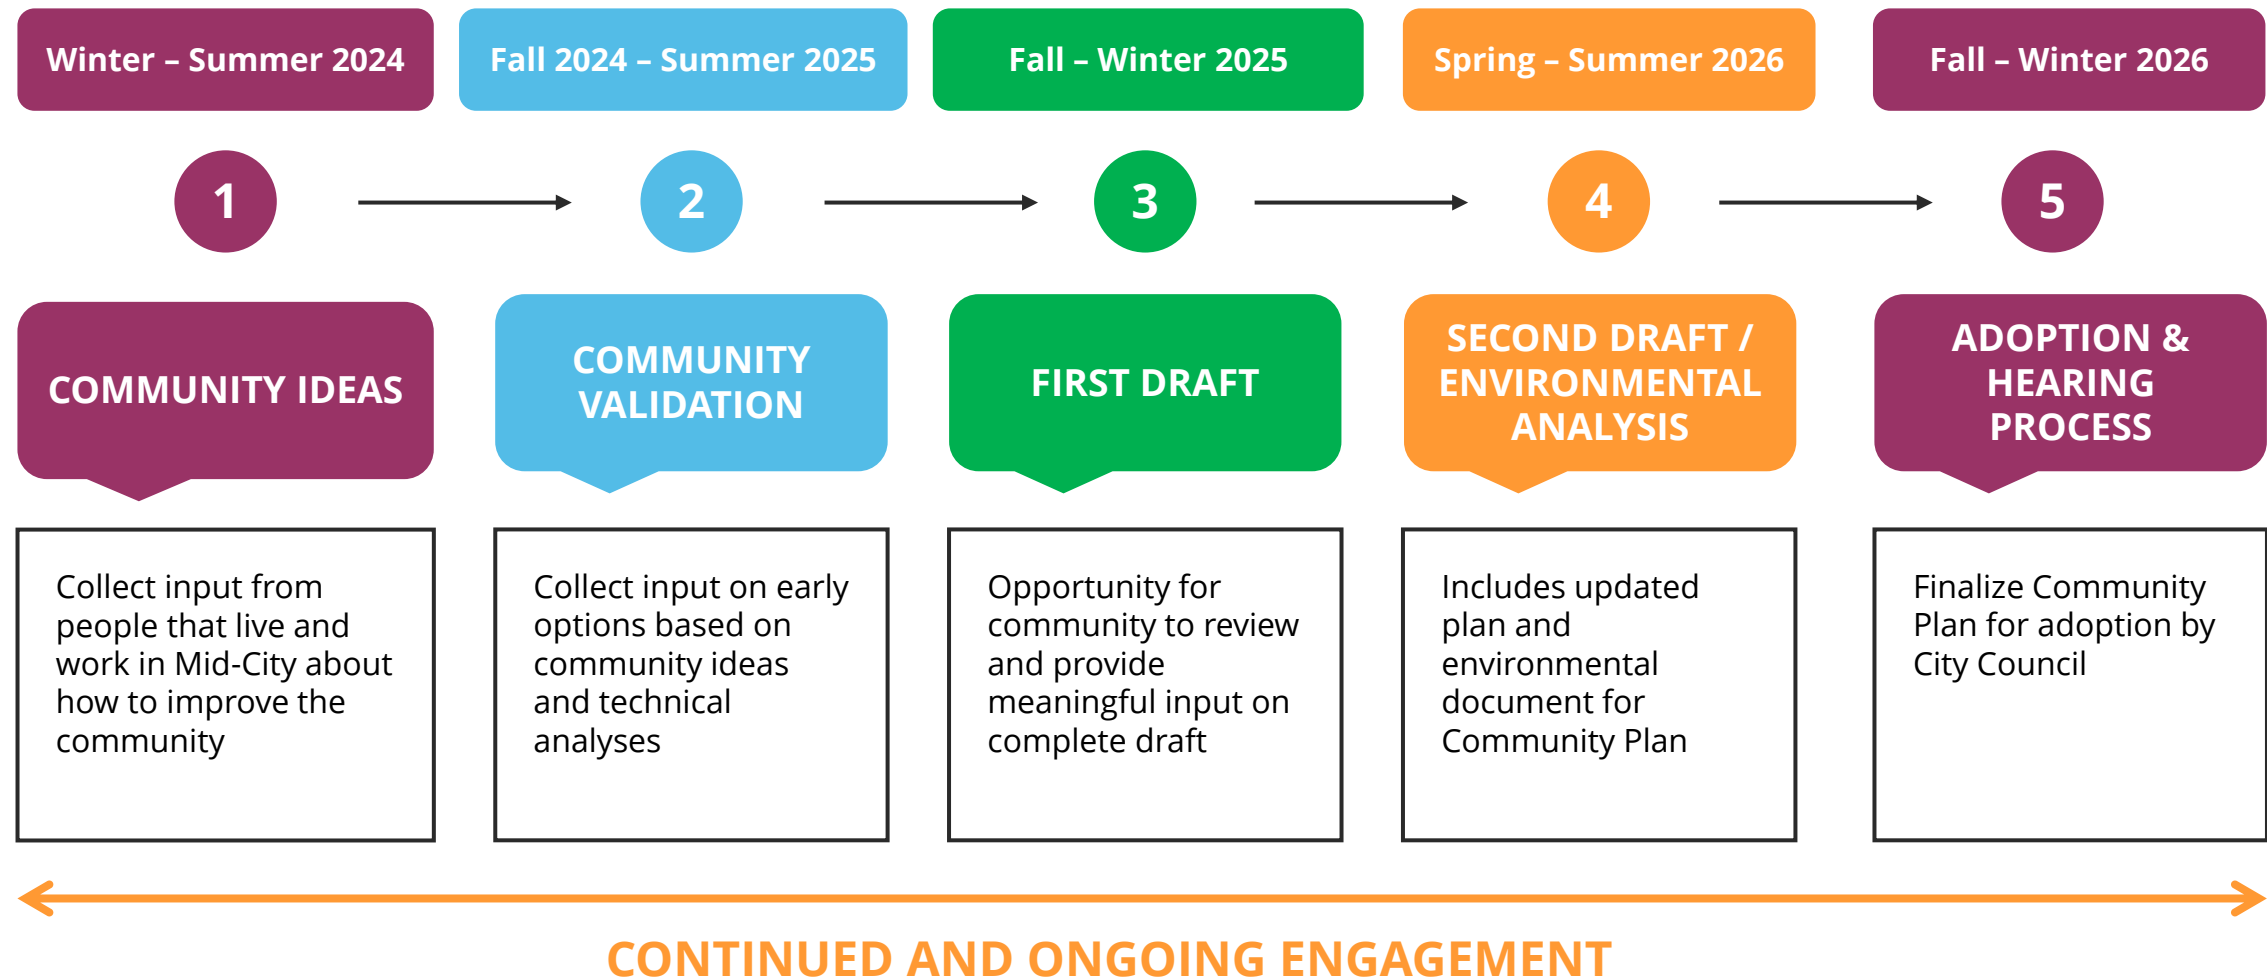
Winter – Summer 2024

1

COMMUNITY IDEAS

Collect input from people that live and work in Mid-City about how to improve the community

Fall 2024 – Summer 2025

2

COMMUNITY VALIDATION

Collect input on early options based on community ideas and technical analyses

Fall – Winter 2025

3

FIRST DRAFT

Opportunity for community to review and provide meaningful input on complete draft

Spring – Summer 2026

4

SECOND DRAFT / ENVIRONMENTAL ANALYSIS

Includes updated plan and environmental document for Community Plan

Fall – Winter 2026

5

ADOPTION & HEARING PROCESS

Finalize Community Plan for adoption by City Council

CONTINUED AND ONGOING ENGAGEMENT